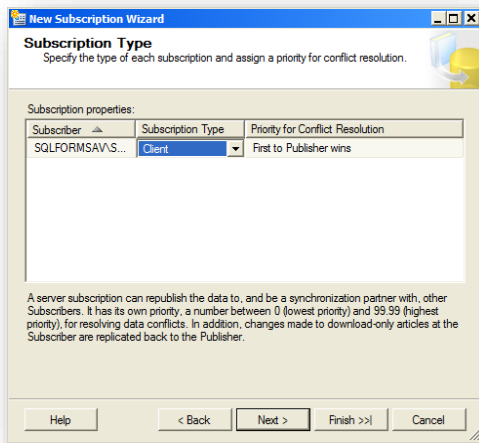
New Subscription Wizard

Subscription Type
Specify the type of each subscription and assign a priority for conflict resolution.

Subscription properties:

| Subscriber | Subscription Type | Priority for Conflict Resolution |
|---|---|---|
| SQLFORMSAV\S... | Client | First to Publisher wins |

A server subscription can republish the data to, and be a synchronization partner with, other Subscribers. It has its own priority, a number between 0 (lowest priority) and 99.99 (highest priority), for resolving data conflicts. In addition, changes made to download-only articles at the Subscriber are replicated back to the Publisher.

Help
< Back
Next >
Finish >>|
Cancel